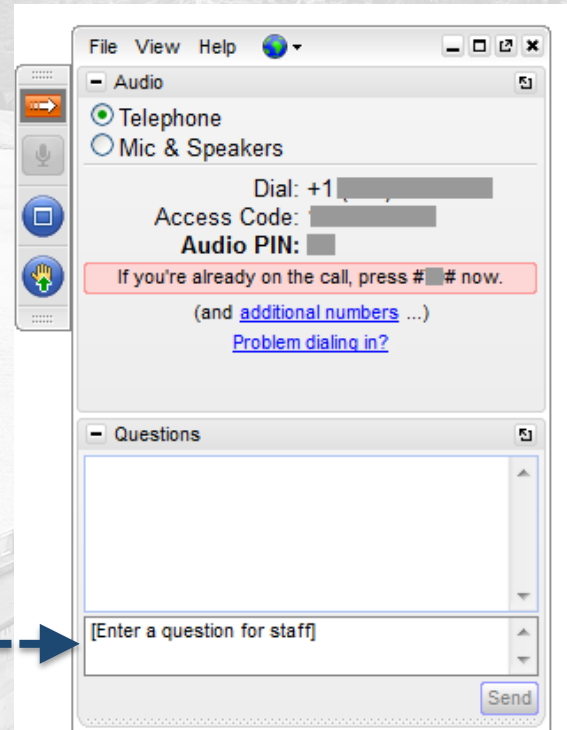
File View Help

Audio

Telephone
Mic & Speakers

Dial: +1 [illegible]
Access Code: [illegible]
Audio PIN: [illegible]

If you're already on the call, press #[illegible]# now.

(and additional numbers ...)

Problem dialing in?

Questions

[Enter a question for staff]

Send